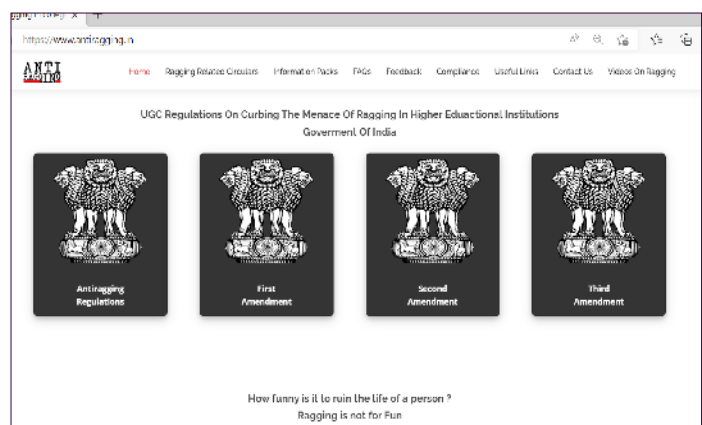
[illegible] × +

https://www.antiragging.in

ANTI RAGGING

Home Ragging Related Circulars Information Packs FAQs Feedback Compliance Useful Links Contact Us Videos On Ragging

UGC Regulations On Curbing The Menace Of Ragging In Higher Eduactional Institutions
Goverment Of India

Antiragging Regulations

First Amendment

Second Amendment

Third Amendment

How funny is it to ruin the life of a person ?
Ragging is not for Fun